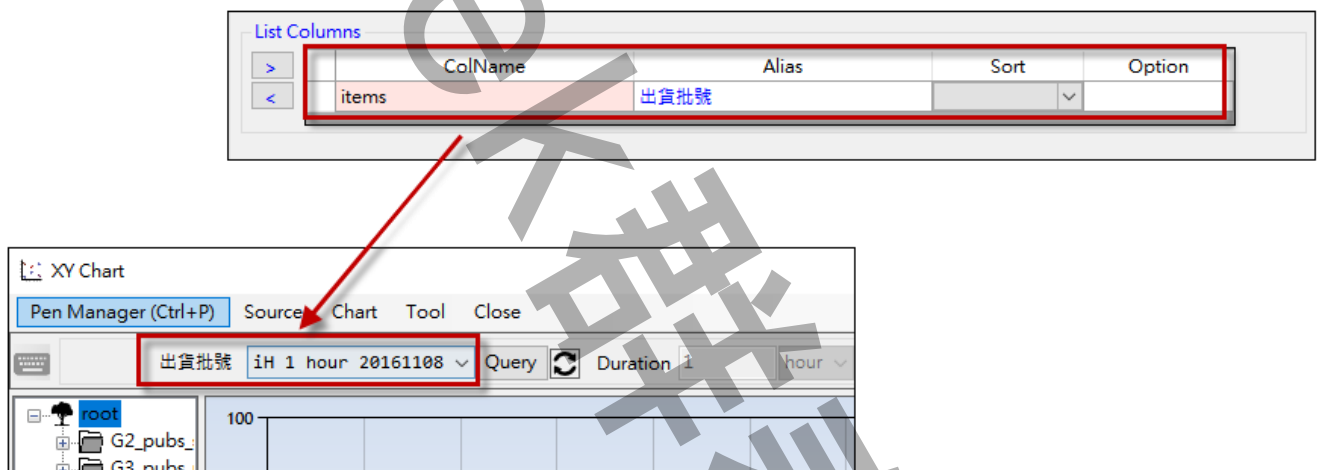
List Columns

>
<

|  | ColName | Alias | Sort | Option |
|---|---|---|---|---|
|  | items | 出貨批號 |  |  |

XY Chart

Pen Manager (Ctrl+P) Source Chart Tool Close

出貨批號 iH 1 hour 20161108 Query Duration 1 hour

root
G2_pubs_
G3_pubs

100